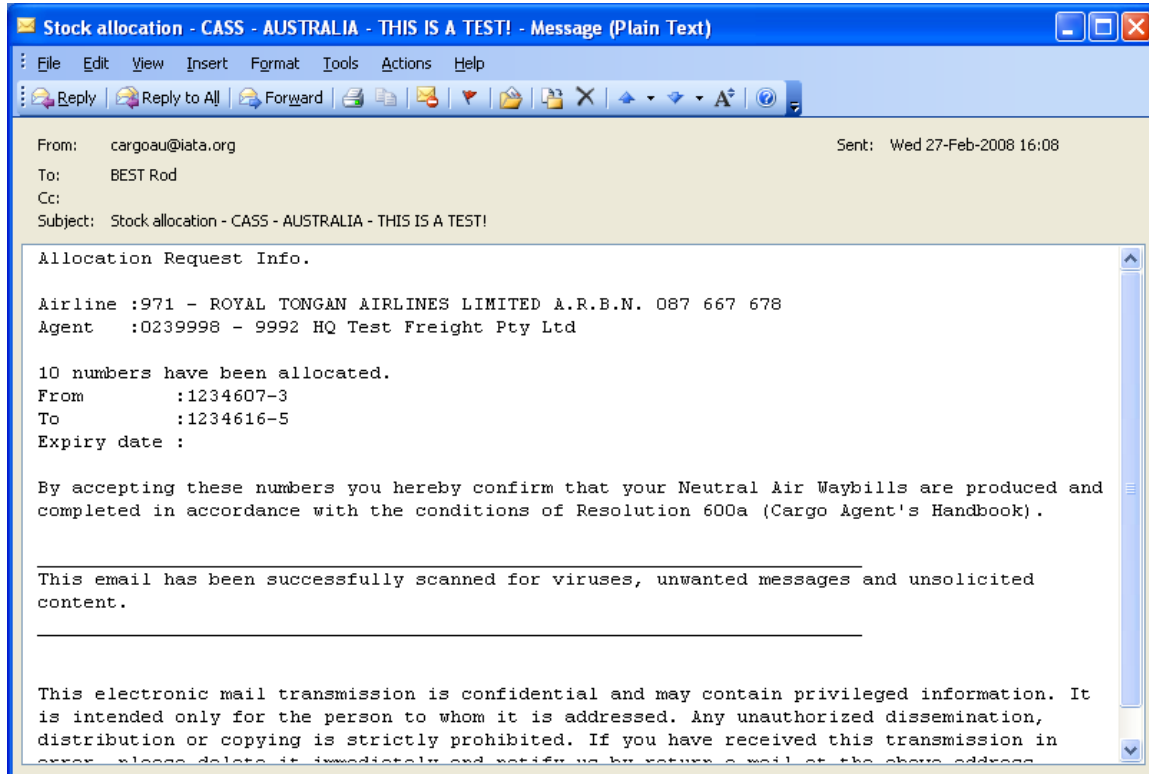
Stock allocation - CASS - AUSTRALIA - THIS IS A TEST! - Message (Plain Text)

File Edit View Insert Format Tools Actions Help

Reply | Reply to All | Forward | A

From: cargoau@iata.org
Sent: Wed 27-Feb-2008 16:08
To: BEST Rod
Cc:
Subject: Stock allocation - CASS - AUSTRALIA - THIS IS A TEST!

Allocation Request Info.

Airline :971 - ROYAL TONGAN AIRLINES LIMITED A.R.B.N. 087 667 678
Agent :0239998 - 9992 HQ Test Freight Pty Ltd

10 numbers have been allocated.
From :1234607-3
To :1234616-5
Expiry date :

By accepting these numbers you hereby confirm that your Neutral Air Waybills are produced and completed in accordance with the conditions of Resolution 600a (Cargo Agent's Handbook).

This email has been successfully scanned for viruses, unwanted messages and unsolicited content.

This electronic mail transmission is confidential and may contain privileged information. It is intended only for the person to whom it is addressed. Any unauthorized dissemination, distribution or copying is strictly prohibited. If you have received this transmission in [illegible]